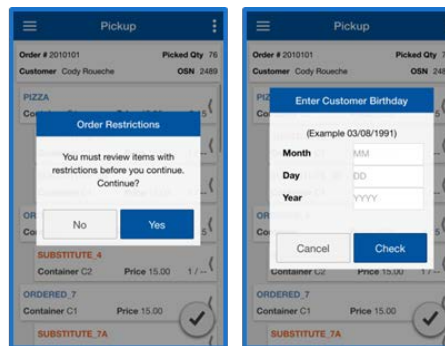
Pickup

Order # 2010101
Picked Qty 76
Customer Cody Roueche
OSN 2489

PIZZA
Con

Order Restrictions

You must review items with restrictions before you continue. Continue?

No
Yes

OR
Co

SUBSTITUTE_4
Container C2
Price 15.00
1 / --

ORDERED_7
Container C1
Price 15.00

SUBSTITUTE_7A

Pickup

Order # 2010101
Picked Qty
Customer Cody Roueche
OSN

PIZ
Co

Enter Customer Birthday

(Example 03/08/1991)

Month
MM
Day
DD
Year
YYYY

Cancel
Check

Container C2
Price 15.00
1 / --

ORDERED_7
Container C1
Price 15.00

SUBSTITUTE_7A